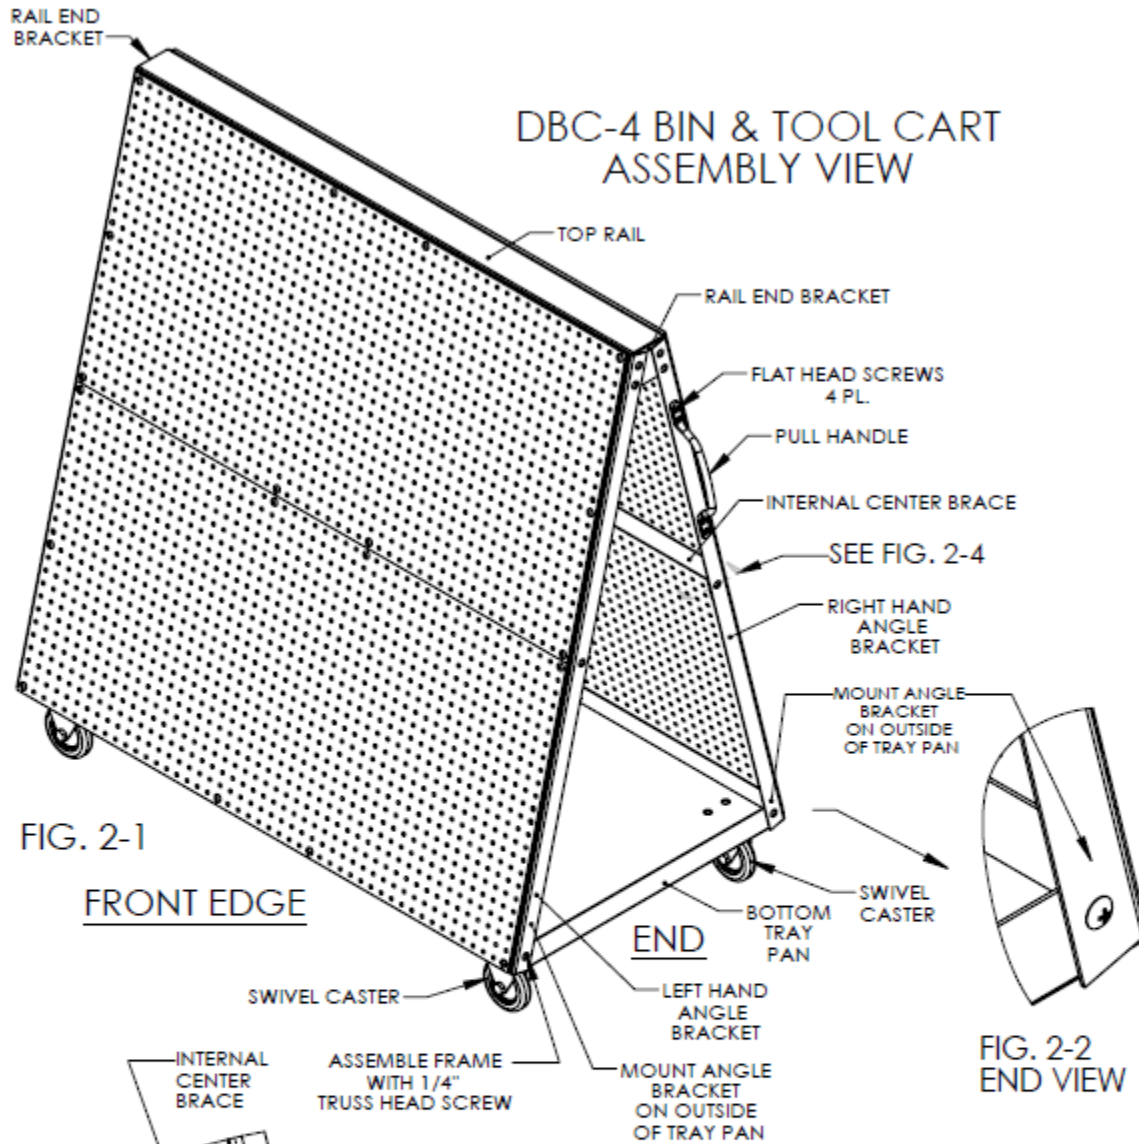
RAIL END BRACKET

DBC-4 BIN & TOOL CART ASSEMBLY VIEW

TOP RAIL

RAIL END BRACKET

FLAT HEAD SCREWS 4 PL.

PULL HANDLE

INTERNAL CENTER BRACE

SEE FIG. 2-4

RIGHT HAND ANGLE BRACKET

MOUNT ANGLE BRACKET ON OUTSIDE OF TRAY PAN

FIG. 2-1

FRONT EDGE

SWIVEL CASTER

BOTTOM TRAY PAN

END

SWIVEL CASTER

LEFT HAND ANGLE BRACKET

INTERNAL CENTER BRACE

ASSEMBLE FRAME WITH 1/4" TRUSS HEAD SCREW

MOUNT ANGLE BRACKET ON OUTSIDE OF TRAY PAN

FIG. 2-2 END VIEW